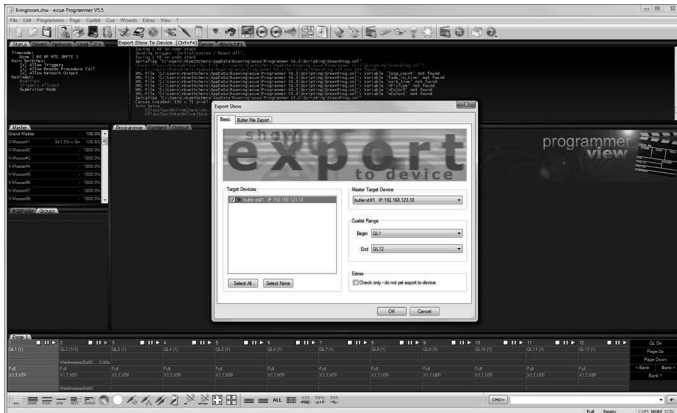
livingroom.shw - e:cue Programmer V3.5

File Edit Programmer Page Cuelist Cue Wizards Extras View ?

Export Show To Device [Ctrl+F4]

programmer view

Export Show

Basic Butler file Export

show export to device

Target Devices

butler.xt#1 - IP 192.168.123.10

Master Target Device

butler.xt#1 - IP 192.168.123.10

Cuelist Range

Begin QL1

End QL12

Extras

Check only - do not yet export to device

Select All

Select None

OK

Cancel

Master

Grand Master 100.0%

VMaster#1 100.0%

VMaster#2 100.0%

VMaster#3 100.0%

VMaster#4 100.0%

VMaster#5 100.0%

VMaster#6 100.0%

VMaster#7 100.0%

VMaster#8 100.0%

QL1 (1) QL2 (1/1) QL3 (1) QL4 (1) QL5 (1) QL6 (1) QL7 (1) QL8 (1) QL9 (1) QL10 (1) QL11 (1) QL12 (1)

Full

QL Go

Page Up

Page Down

< Bank

Bank >

Bank 1

ALL

Full Ready CAPS NUM SCRL